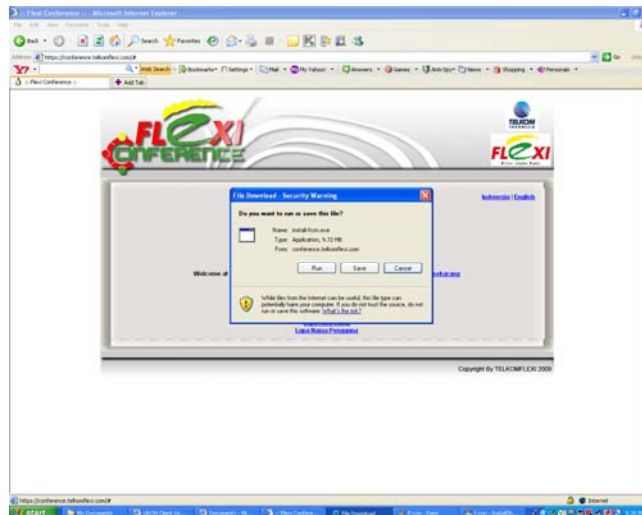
:: Flexi Conference :: - Microsoft Internet Explorer

File Edit View Favorites Tools Help

Back Search Favorites

Address https://conference.telkomflexi.com/#

Y! Web Search Bookmarks Settings Mail My Yahoo! Answers Games Anti-Spy News Shopping Personals

:: Flexi Conference :: Add Tab

FLEXI CONFERENCE

TELKOM

FLEXI

Indonesia | English

File Download - Security Warning

Do you want to run or save this file?

Name: install-flcon.exe
Type: Application, 9.72 MB
From: conference.telkomflexi.com

Run Save Cancel

While files from the Internet can be useful, this file type can potentially harm your computer. If you do not trust the source, do not run or save this software. What's the risk?

Welcome at

Lupa Nama Pengguna

Copyright By TELKOMFLEXI 2009

https://conference.telkomflexi.com/#

Internet

start